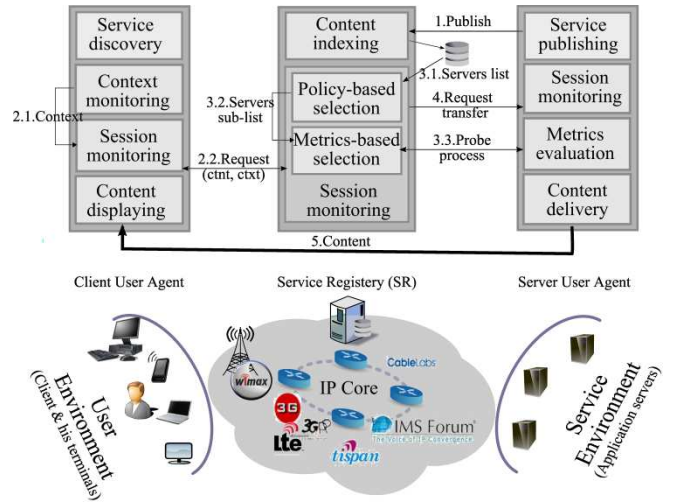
Service discovery

Context monitoring

Session monitoring

Content displaying

2.1.Context

Content indexing

Policy-based selection

Metrics-based selection

Session monitoring

3.2.Servers sub-list

2.2.Request (ctnt, ctxt)

1.Publish

3.1.Servers list

4.Request transfer

3.3.Probe process

Service publishing

Session monitoring

Metrics evaluation

Content delivery

5.Content

Client User Agent

Service Registery (SR)

Server User Agent

User Environment (Client & his terminals)

wimax

CableLabs

IP Core

3G

3GPP

Lte

IMS Forum

The Voice of IP Convergence

tispan

Service Environment (Application servers)